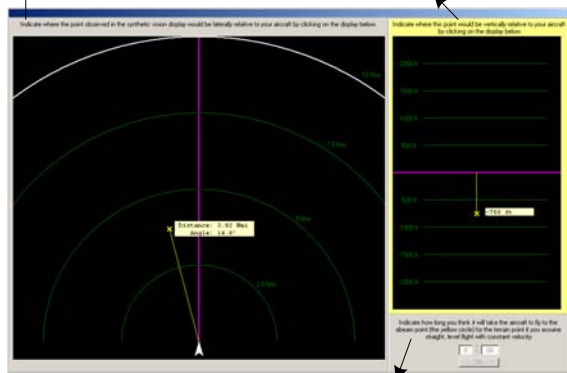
Indicate where the point observed in the synthetic vision display would be laterally relative to your aircraft by clicking on the display below.

10 Nm

7.5 Nm

5 Nm

2.5 Nm

Distance: 0.62 Nmi
Angle: 14.4°

Indicate where this point would be vertically relative to your aircraft by clicking on the display below.

2000 ft

1500 ft

1000 ft

500 ft

500 ft

-750 ft

1000 ft

1500 ft

2000 ft

Indicate how long you think it will take the aircraft to fly to the abeam point (the yellow circle) for the terrain point if you assume straight, level flight with constant velocity.

0 : 00

OK